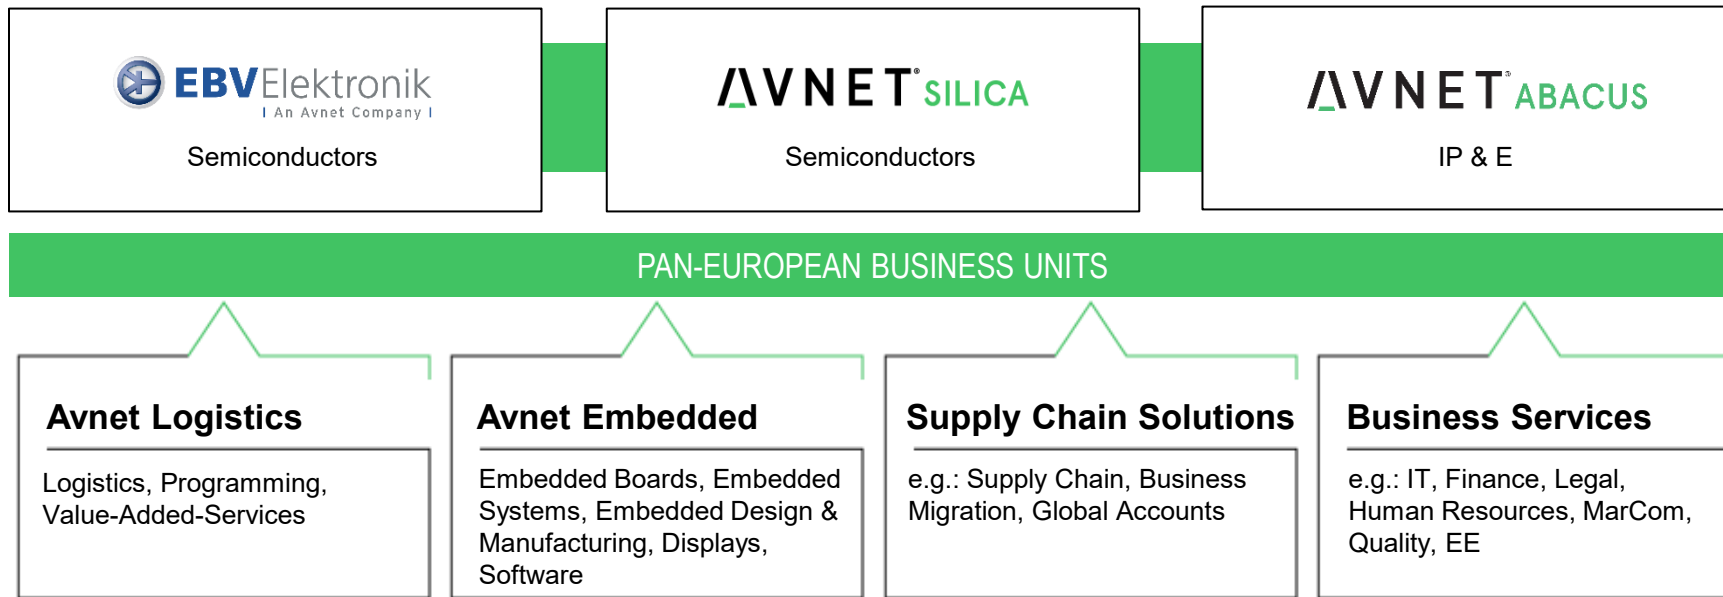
EBVElektronik
An Avnet Company

Semiconductors

AVNET SILICA

Semiconductors

AVNET ABACUS

IP & E

PAN-EUROPEAN BUSINESS UNITS

Avnet Logistics

Logistics, Programming, Value-Added-Services

Avnet Embedded

Embedded Boards, Embedded Systems, Embedded Design & Manufacturing, Displays, Software

Supply Chain Solutions

e.g.: Supply Chain, Business Migration, Global Accounts

Business Services

e.g.: IT, Finance, Legal, Human Resources, MarCom, Quality, EE